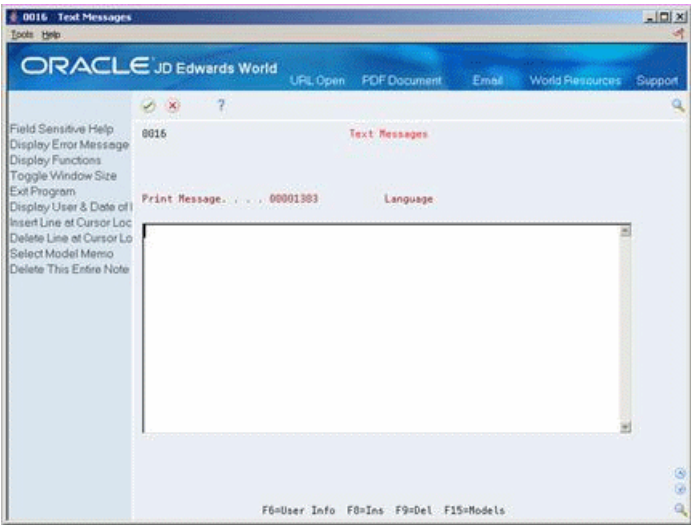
0016 Text Messages
Tools Help

ORACLE JD Edwards World
URL Open PDF Document Email World Resources Support

?

Field Sensitive Help
Display Error Message
Display Functions
Toggle Window Size
Exit Program
Display User & Date of I
Insert Line at Cursor Loc
Delete Line at Cursor Lo
Select Model Memo
Delete This Entire Note

0016 Text Messages

Print Message. . . . 00001303 Language

F6=User Info F8=Ins F9=Del F15=Models